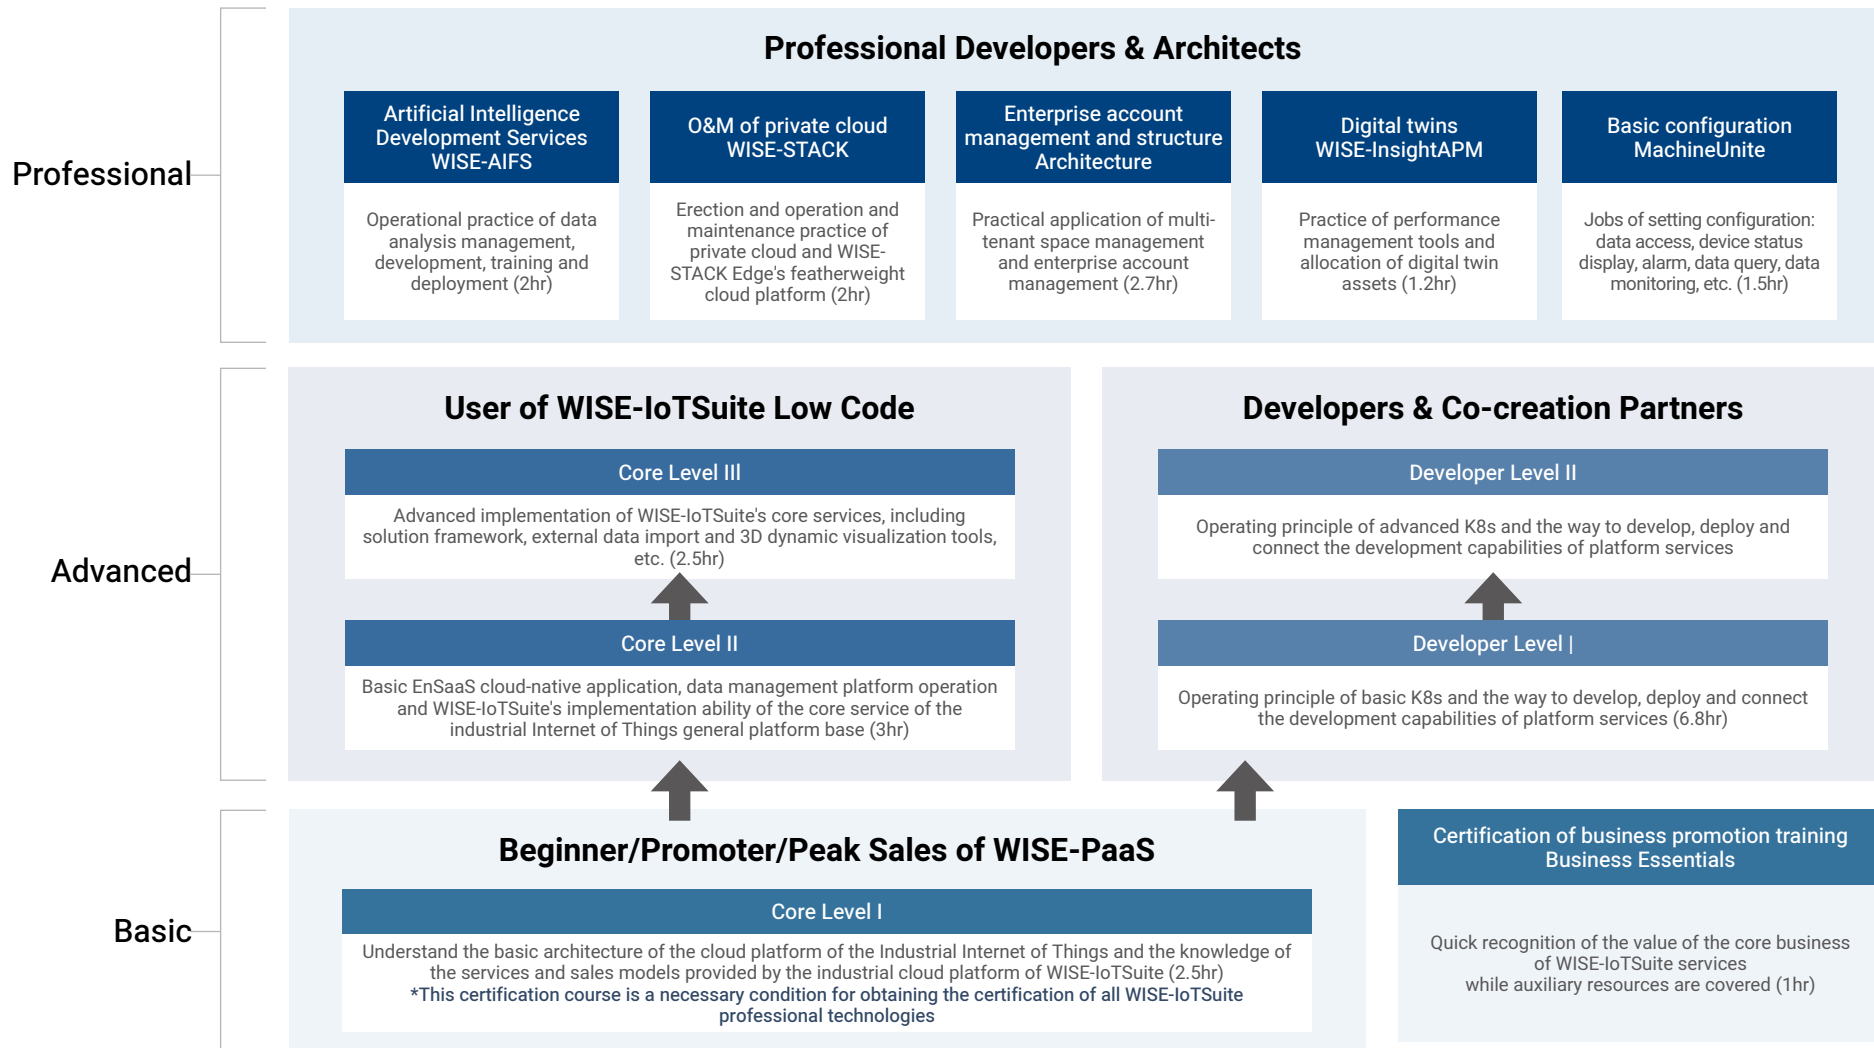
Professional

Professional Developers & Architects

Artificial Intelligence Development Services WISE-AIFS

Operational practice of data analysis management, development, training and deployment (2hr)

O&M of private cloud WISE-STACK

Erection and operation and maintenance practice of private cloud and WISE-STACK Edge's featherweight cloud platform (2hr)

Enterprise account management and structure Architecture

Practical application of multi-tenant space management and enterprise account management (2.7hr)

Digital twins WISE-InsightAPM

Practice of performance management tools and allocation of digital twin assets (1.2hr)

Basic configuration MachineUnite

Jobs of setting configuration: data access, device status display, alarm, data query, data monitoring, etc. (1.5hr)

Advanced

User of WISE-IoTSuite Low Code

Core Level III

Advanced implementation of WISE-IoTSuite's core services, including solution framework, external data import and 3D dynamic visualization tools, etc. (2.5hr)

Core Level II

Basic EnSaaS cloud-native application, data management platform operation and WISE-IoTSuite's implementation ability of the core service of the industrial Internet of Things general platform base (3hr)

Developers & Co-creation Partners

Developer Level II

Operating principle of advanced K8s and the way to develop, deploy and connect the development capabilities of platform services

Developer Level |

Operating principle of basic K8s and the way to develop, deploy and connect the development capabilities of platform services (6.8hr)

Basic

Beginner/Promoter/Peak Sales of WISE-PaaS

Core Level I

Understand the basic architecture of the cloud platform of the Industrial Internet of Things and the knowledge of the services and sales models provided by the industrial cloud platform of WISE-IoTSuite (2.5hr)
*This certification course is a necessary condition for obtaining the certification of all WISE-IoTSuite professional technologies

Certification of business promotion training Business Essentials

Quick recognition of the value of the core business of WISE-IoTSuite services while auxiliary resources are covered (1hr)